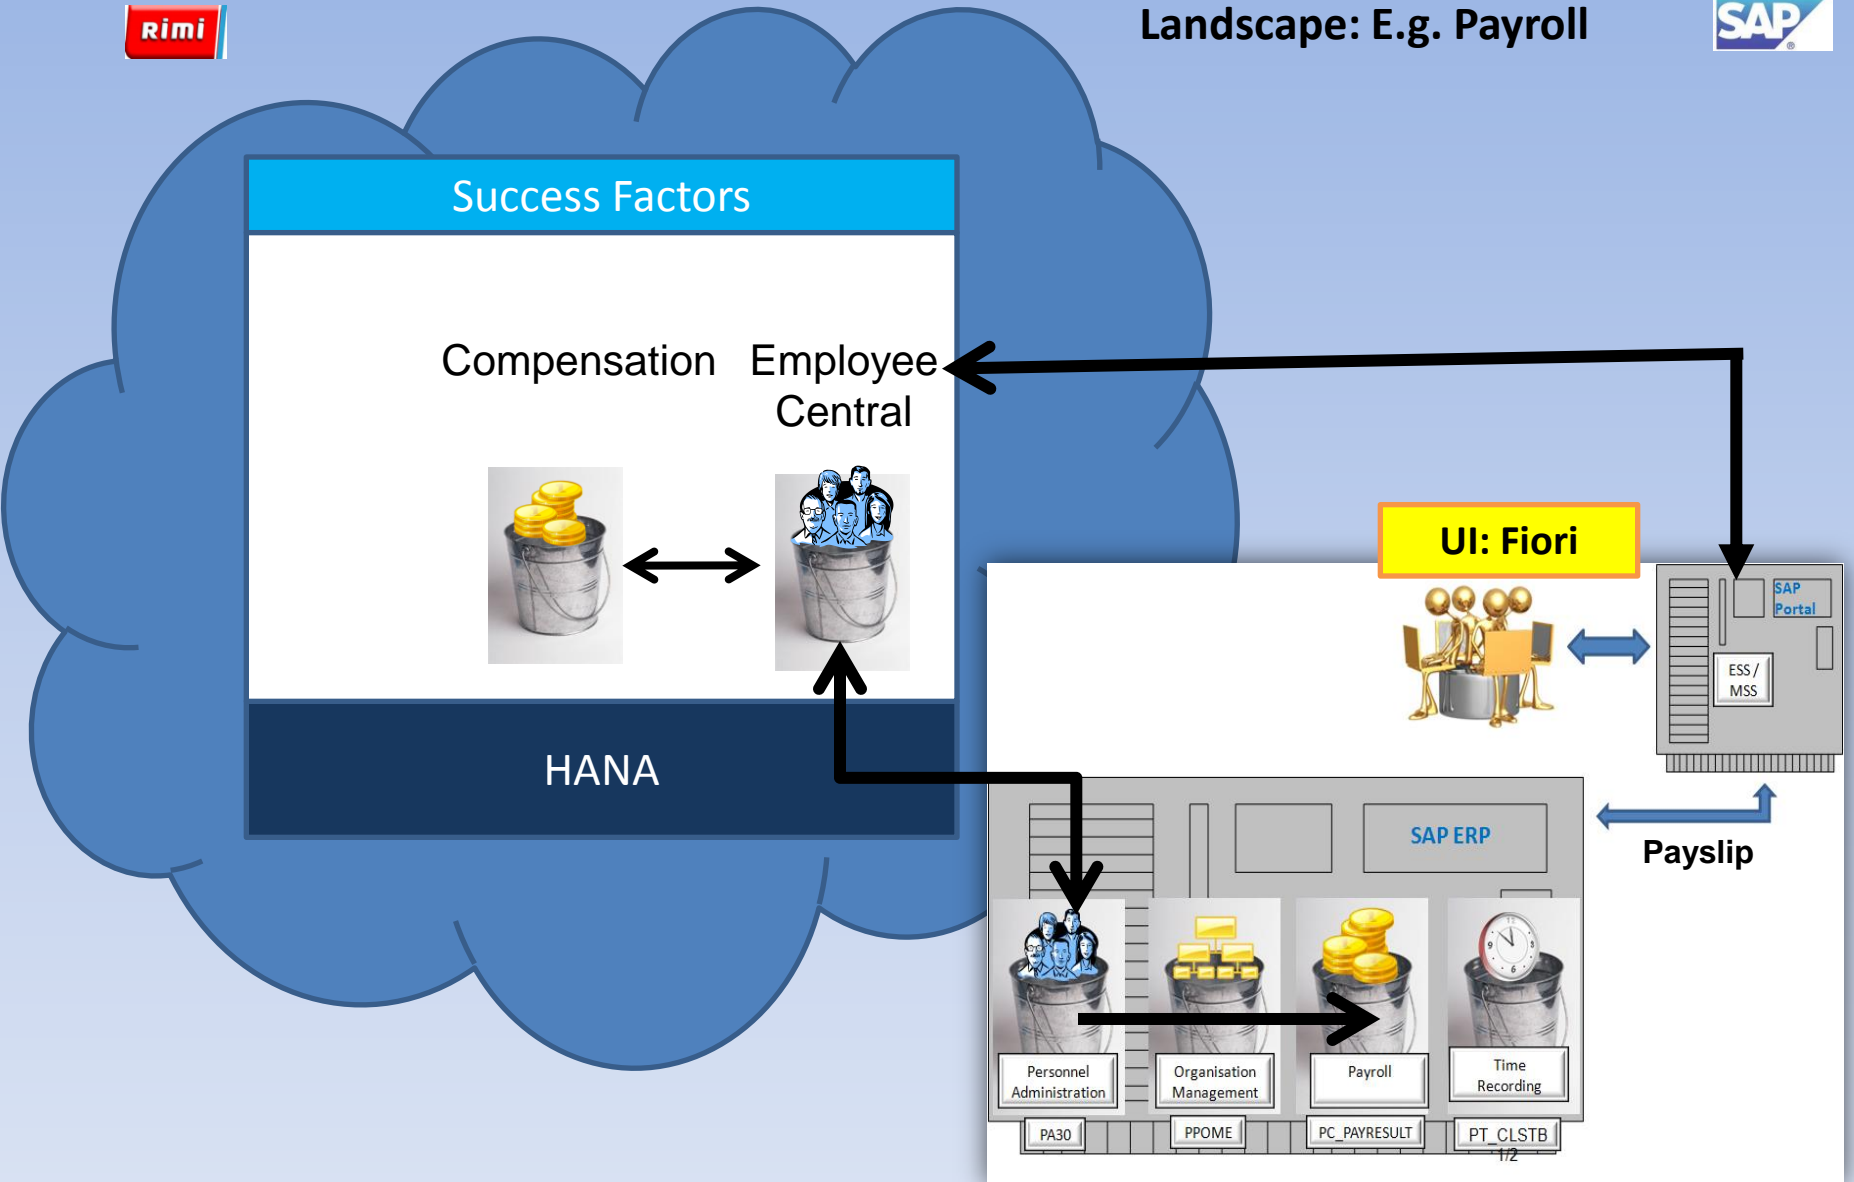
Rimi

Landscape: E.g. Payroll

SAP

Success Factors

Compensation

Employee Central

HANA

UI: Fiori

SAP Portal

ESS / MSS

SAP ERP

Payslip

Personnel Administration

Organisation Management

Payroll

Time Recording

PA30

PPOME

PC_PAYRESULT

PT_CLSTB

1/2